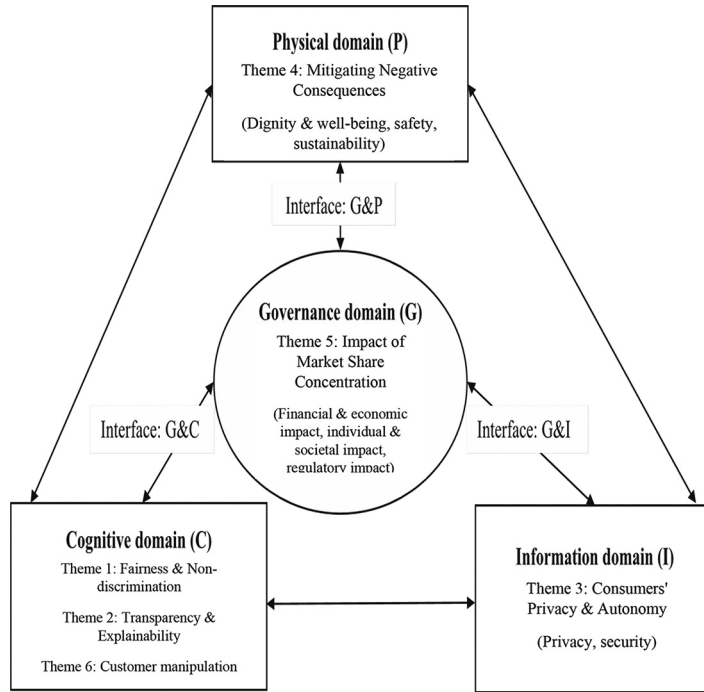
Physical domain (P)
Theme 4: Mitigating Negative Consequences
(Dignity & well-being, safety, sustainability)

Interface: G&P

Governance domain (G)
Theme 5: Impact of Market Share Concentration
(Financial & economic impact, individual & societal impact, regulatory impact)

Interface: G&C

Interface: G&I

Cognitive domain (C)
Theme 1: Fairness & Non-discrimination
Theme 2: Transparency & Explainability
Theme 6: Customer manipulation

Information domain (I)
Theme 3: Consumers' Privacy & Autonomy
(Privacy, security)